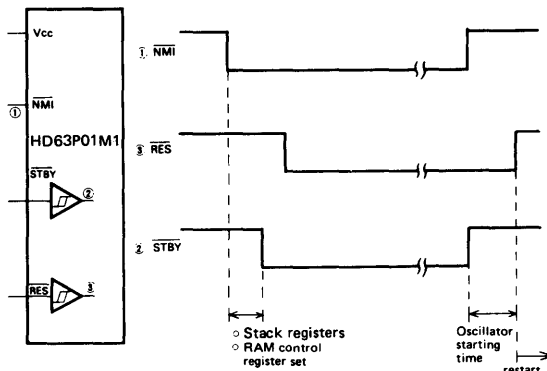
Vcc

$\overline{NMI}$

①

HD63P01M1

$\overline{STBY}$

②

$\overline{RES}$

③

① $\overline{NMI}$

③ $\overline{RES}$

② $\overline{STBY}$

○ Stack registers
○ RAM control register set

Oscillator starting time

restart